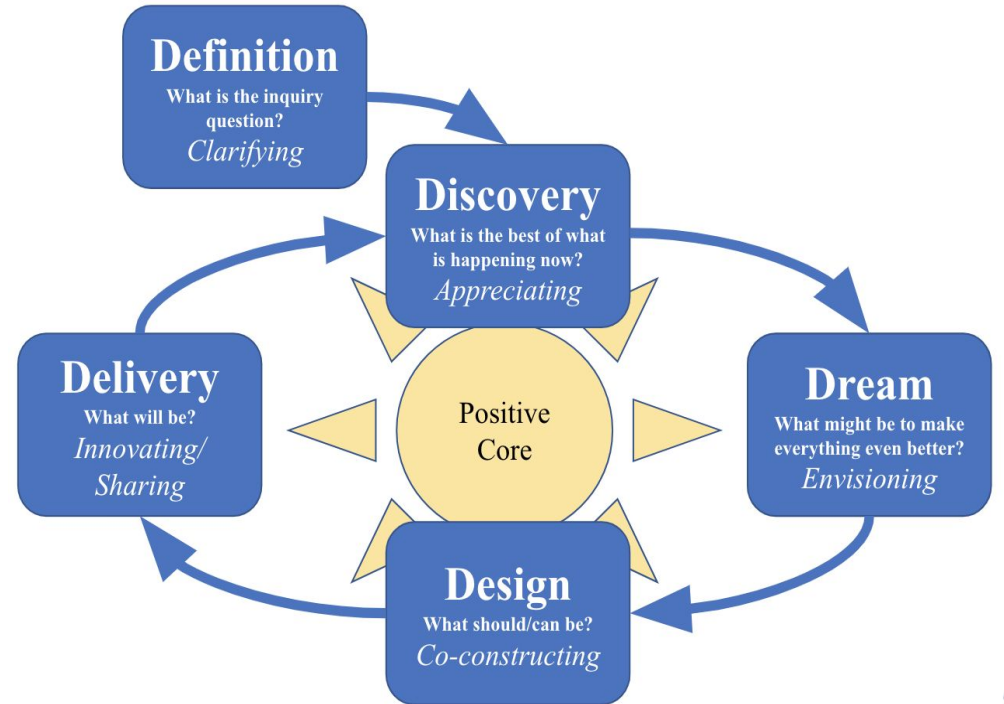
Definition
What is the inquiry question?
Clarifying

Discovery
What is the best of what is happening now?
Appreciating

Dream
What might be to make everything even better?
Envisioning

Design
What should/can be?
Co-constructing

Delivery
What will be?
Innovating/ Sharing

Positive Core